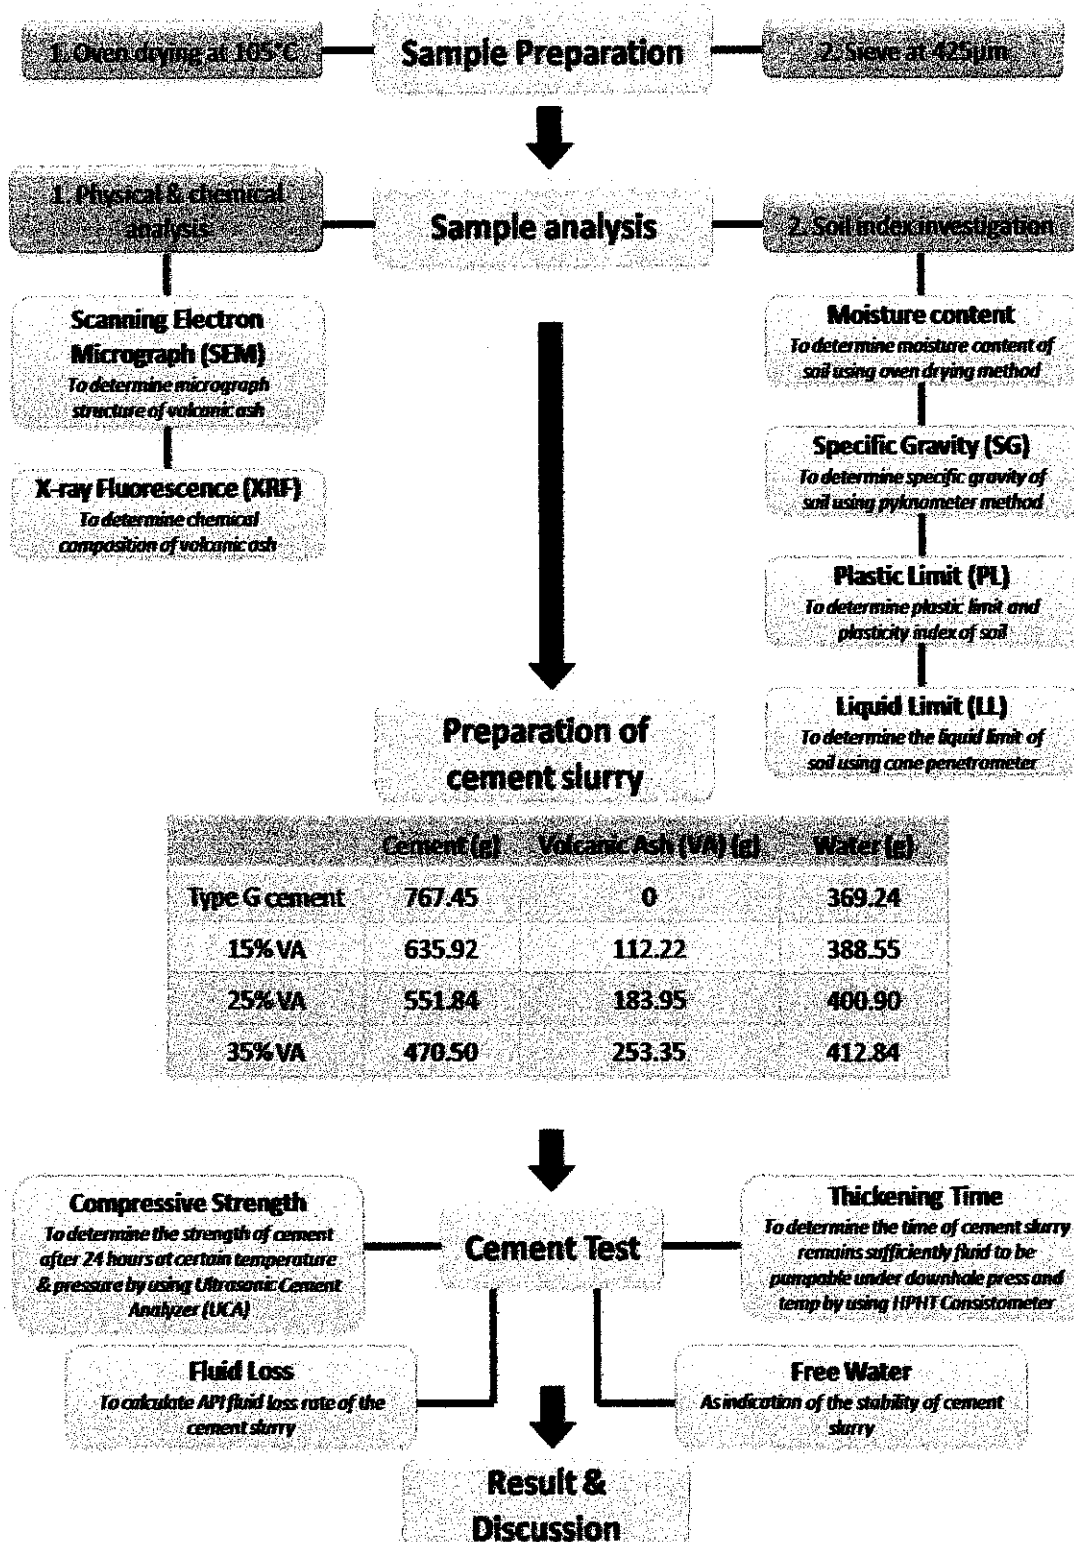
1. Oven drying at 105°C

Sample Preparation

2. Sieve at 425μm

1. Physical & chemical analysis

Sample analysis

2. Soil index investigation

Scanning Electron Micrograph (SEM)
To determine micrograph structure of volcanic ash

X-ray Fluorescence (XRF)
To determine chemical composition of volcanic ash

Moisture content
To determine moisture content of soil using oven drying method

Specific Gravity (SG)
To determine specific gravity of soil using pyknometer method

Plastic Limit (PL)
To determine plastic limit and plasticity index of soil

Liquid Limit (LL)
To determine the liquid limit of soil using cone penetrometer

Preparation of cement slurry

| | Cement (g) | Volcanic Ash (VA) (g) | Water (g) |
|---|---|---|---|
| Type G cement | 767.45 | 0 | 369.24 |
| 15% VA | 635.92 | 112.22 | 388.55 |
| 25% VA | 551.84 | 183.95 | 400.90 |
| 35% VA | 470.50 | 253.35 | 412.84 |

Compressive Strength
To determine the strength of cement after 24 hours at certain temperature & pressure by using Ultrasonic Cement Analyzer (UCA)

Cement Test

Thickening Time
To determine the time of cement slurry remains sufficiently fluid to be pumpable under downhole press and temp by using HPHT Consistometer

Fluid Loss
To calculate API fluid loss rate of the cement slurry

Free Water
As indication of the stability of cement slurry

Result & Discussion